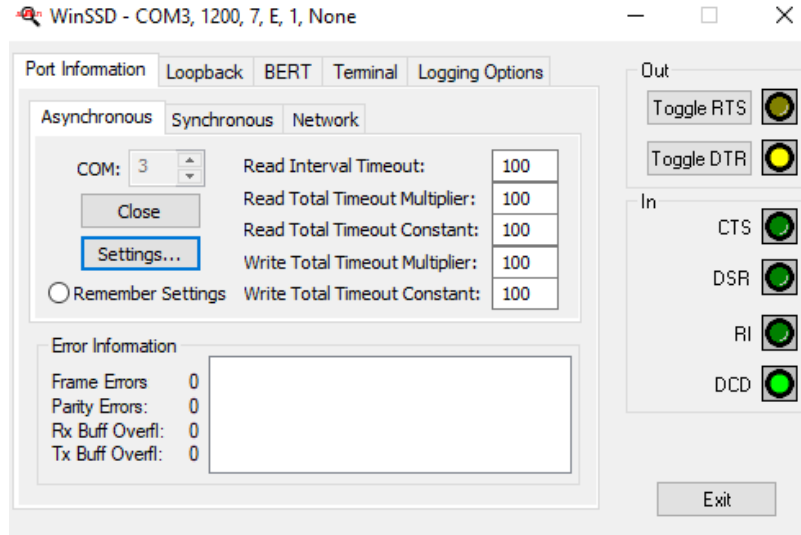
WinSSD - COM3, 1200, 7, E, 1, None

Port Information
Loopback
BERT
Terminal
Logging Options

Asynchronous
Synchronous
Network

COM: 3
Close
Settings...
Remember Settings

Read Interval Timeout: 100
Read Total Timeout Multiplier: 100
Read Total Timeout Constant: 100
Write Total Timeout Multiplier: 100
Write Total Timeout Constant: 100

Error Information
Frame Errors 0
Parity Errors: 0
Rx Buff Overfl: 0
Tx Buff Overfl: 0

Out
Toggle RTS
Toggle DTR

In
CTS
DSR
RI
DCD

Exit